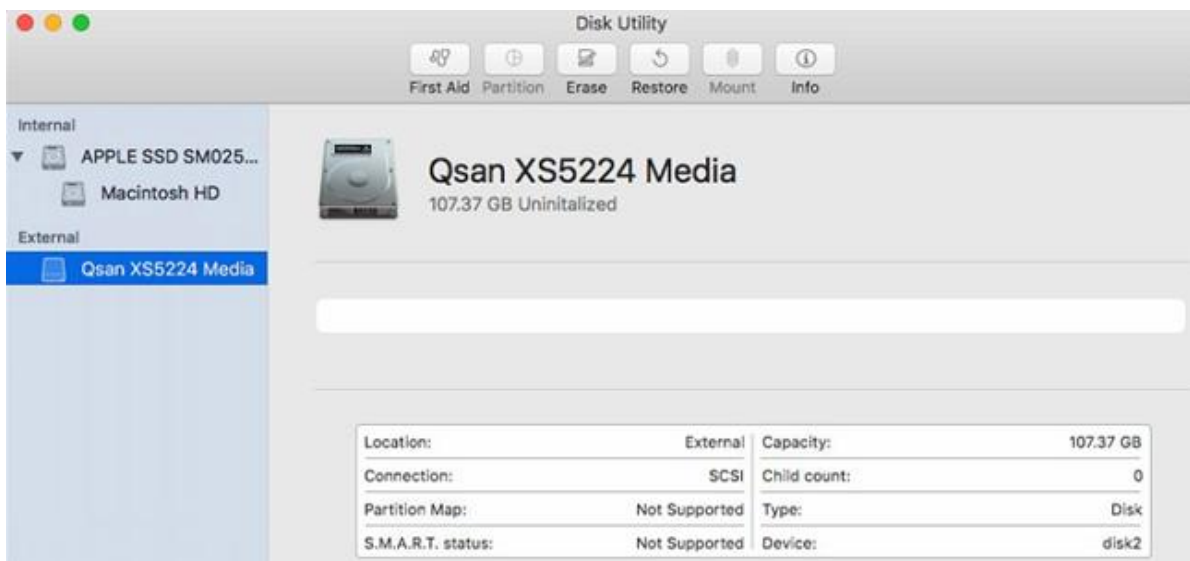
Disk Utility

First Aid Partition Erase Restore Mount Info

Internal
APPLE SSD SM025...
Macintosh HD
External
Qsan XS5224 Media

Qsan XS5224 Media
107.37 GB Uninitalized

| Location: | External | Capacity: | 107.37 GB |
|---|---|---|---|
| Connection: | SCSI | Child count: | 0 |
| Partition Map: | Not Supported | Type: | Disk |
| S.M.A.R.T. status: | Not Supported | Device: | disk2 |